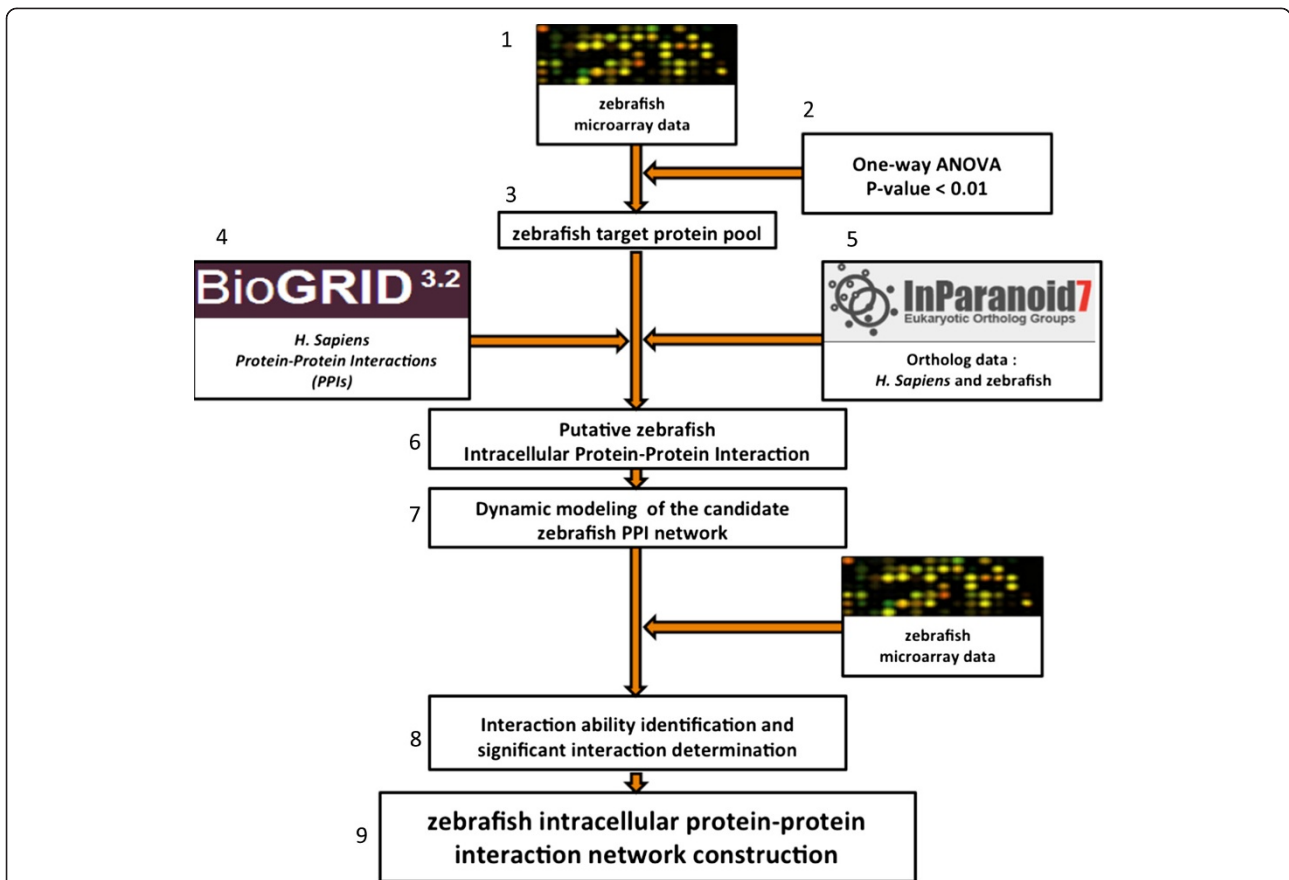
1

zebrafish microarray data

2

One-way ANOVA
P-value < 0.01

3

zebrafish target protein pool

4

BioGRID 3.2

H. Sapiens
Protein-Protein Interactions
(PPIs)

5

InParanoid7
Eukaryotic Ortholog Groups

Ortholog data :
H. Sapiens and zebrafish

6

Putative zebrafish
Intracellular Protein-Protein Interaction

7

Dynamic modeling of the candidate
zebrafish PPI network

zebrafish microarray data

8

Interaction ability identification and
significant interaction determination

9

zebrafish intracellular protein-protein
interaction network construction